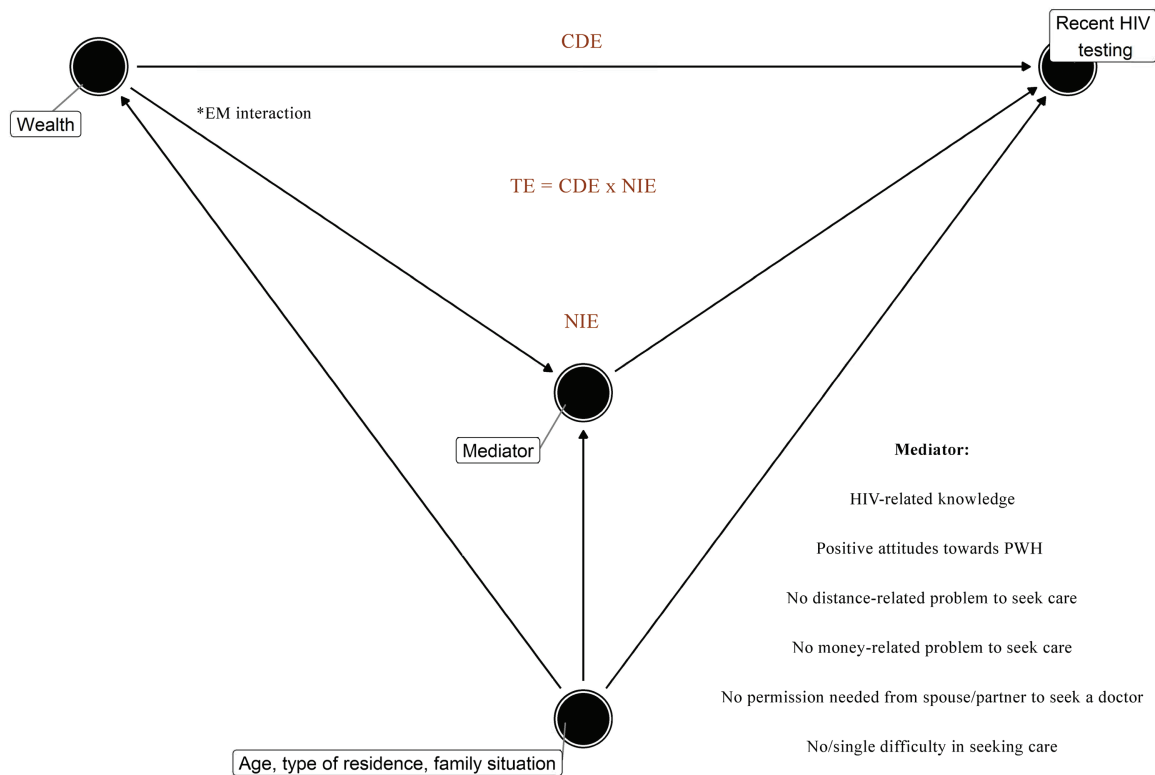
CDE

Recent HIV testing

Wealth

*EM interaction

TE = CDE x NIE

NIE

Mediator

Mediator:

HIV-related knowledge

Positive attitudes towards PWH

No distance-related problem to seek care

No money-related problem to seek care

No permission needed from spouse/partner to seek a doctor

No/single difficulty in seeking care

Age, type of residence, family situation